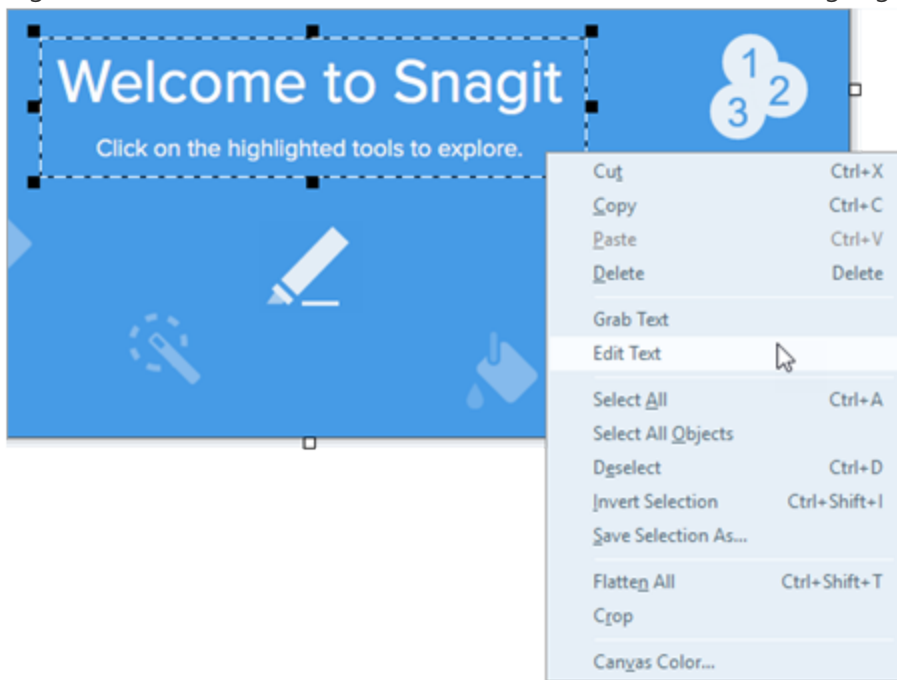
Welcome to Snagit

Click on the highlighted tools to explore.

1
2
3

| | |
|---|---|
| Cut | Ctrl+X |
| Copy | Ctrl+C |
| Paste | Ctrl+V |
| Delete | Delete |
| Grab Text | |
| Edit Text | |
| Select All | Ctrl+A |
| Select All Objects | |
| Deselect | Ctrl+D |
| Invert Selection | Ctrl+Shift+I |
| Save Selection As... | |
| Flatten All | Ctrl+Shift+T |
| Crop | |
| Canvas Color... | |